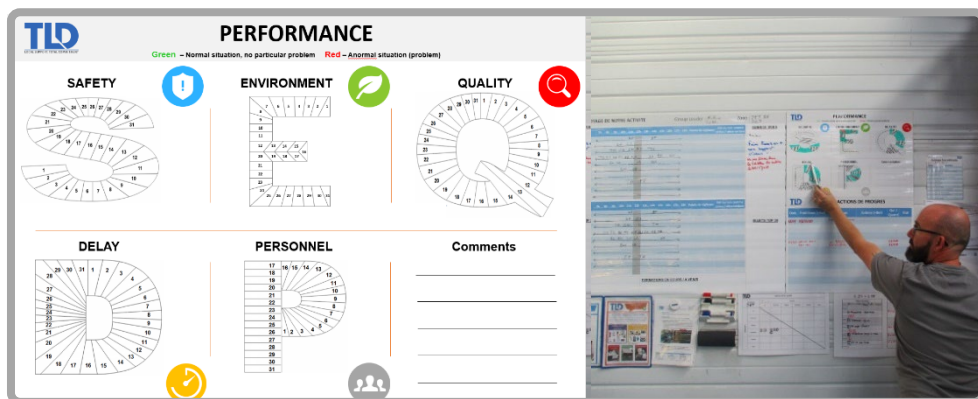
TLD

PERFORMANCE

Green – Normal situation, no particular problem Red – Anormal situation (problem)

SAFETY

22 23 24 25 26 27 28 29 30 31
21 20 19 18 17 16 15 14 13 12 11 10 9 8 7 6 5 4 3 2 1

ENVIRONMENT

1 2 3 4 5 6 7 8 9 10 11 12 13 14 15 16 17 18 19 20 21 22 23 24 25 26 27 28 29 30 31

QUALITY

1 2 3 4 5 6 7 8 9 10 11 12 13 14 15 16 17 18 19 20 21 22 23 24 25 26 27 28 29 30 31

DELAY

29 30 31 1 2 3 4 5 6 7 8 9 10 11 12 13 14 15 16 17 18 19 20 21 22 23 24 25 26 27 28

PERSONNEL

17 16 15 14 13 12 11 10 9 8 7 6 5 4 3 2 1 18 19 20 21 22 23 24 25 26 27 28 29 30 31

Comments

TLD

PERFORMANCE

TLD

ACTIONS DE PROGRES

TLD